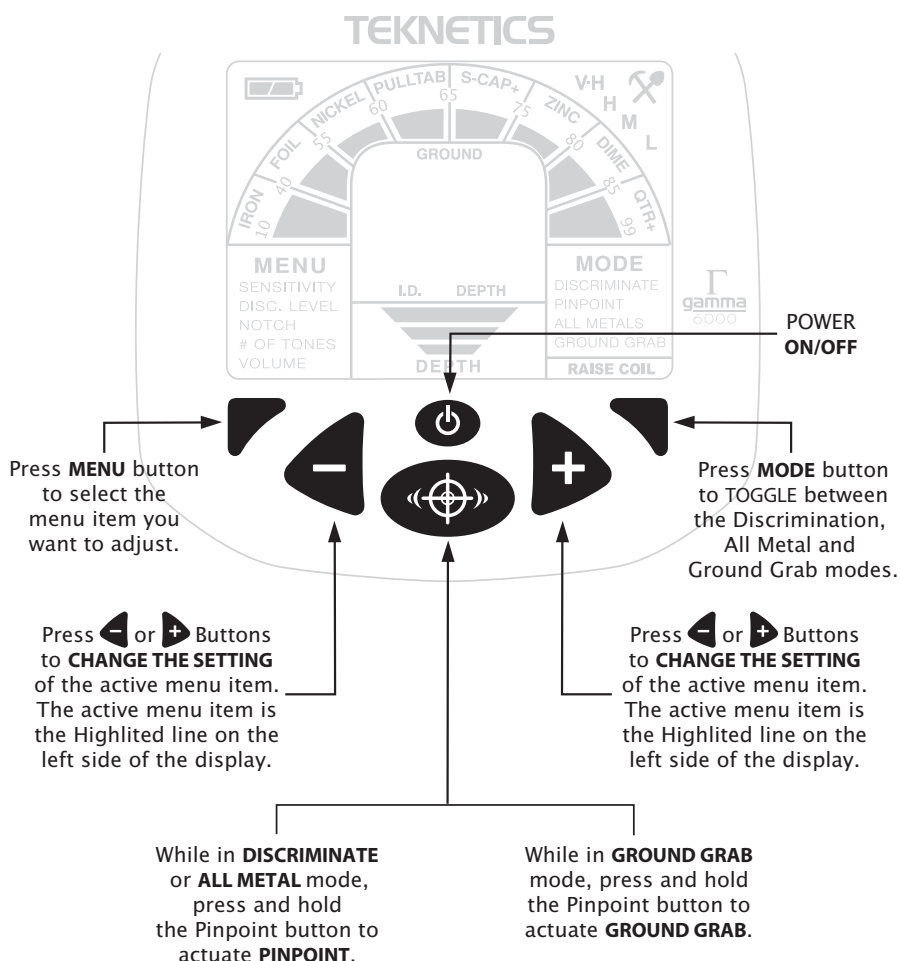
TEKNETICS

IRON 10 FOIL 40 NICKEL 55 PULLTAB 60 S-CAP+ 65 75 ZINC 80 DIME 85 QTR+ 99

V-H H M L

GROUND

MENU
SENSITIVITY
DISC. LEVEL
NOTCH
# OF TONES
VOLUME

I.D. DEPTH

DEPTH

MODE
DISCRIMINATE
PINPOINT
ALL METALS
GROUND GRAB
RAISE COIL

Γ gamma 6000

POWER **ON/OFF**

Press **MENU** button to select the menu item you want to adjust.

Press **MODE** button to TOGGLE between the Discrimination, All Metal and Ground Grab modes.

Press or Buttons to **CHANGE THE SETTING** of the active menu item. The active menu item is the Highlited line on the left side of the display.

Press or Buttons to **CHANGE THE SETTING** of the active menu item. The active menu item is the Highlited line on the left side of the display.

While in **DISCRIMINATE** or **ALL METAL** mode, press and hold the Pinpoint button to actuate **PINPOINT**.

While in **GROUND GRAB** mode, press and hold the Pinpoint button to actuate **GROUND GRAB**.